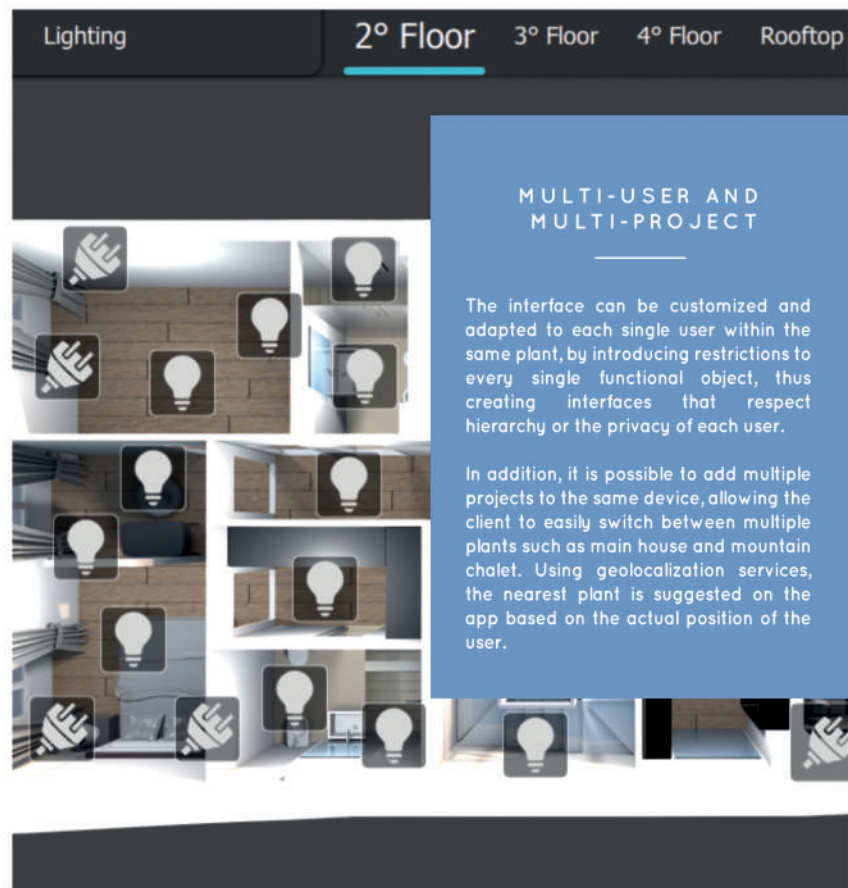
Lighting

2° Floor 3° Floor 4° Floor Rooftop

MULTI-USER AND MULTI-PROJECT

The interface can be customized and adapted to each single user within the same plant, by introducing restrictions to every single functional object, thus creating interfaces that respect hierarchy or the privacy of each user.

In addition, it is possible to add multiple projects to the same device, allowing the client to easily switch between multiple plants such as main house and mountain chalet. Using geolocalization services, the nearest plant is suggested on the app based on the actual position of the user.